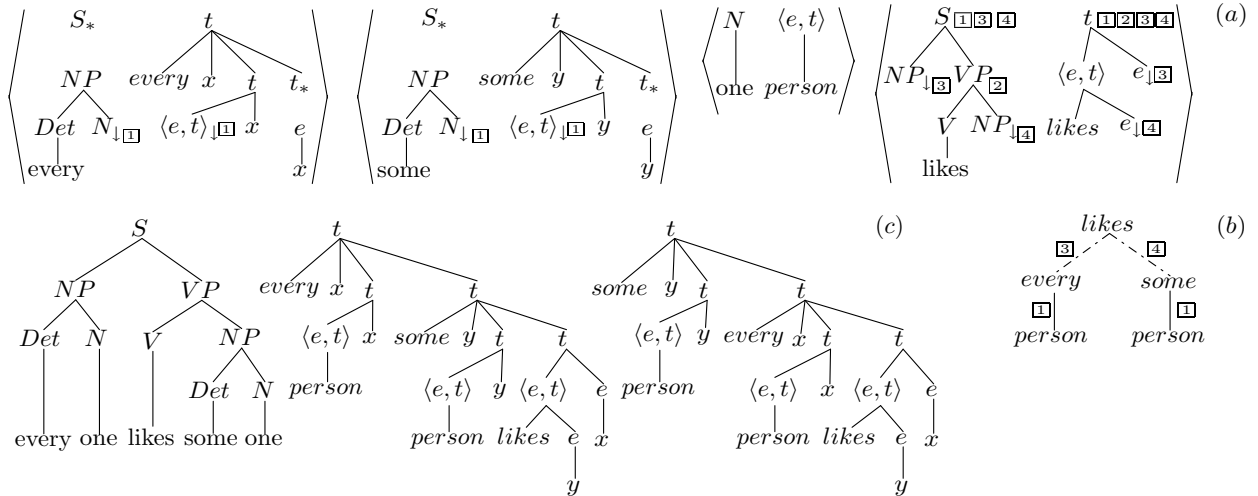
(a)

$S_*$ $NP$ $Det$ every $N_{\downarrow 1}$ $t$ $every$ $x$ $t$ $\langle e,t\rangle_{\downarrow 1}$ $x$ $t_*$ $e$ $x$

$S_*$ $NP$ $Det$ some $N_{\downarrow 1}$ $t$ $some$ $y$ $t$ $\langle e,t\rangle_{\downarrow 1}$ $y$ $t_*$ $e$ $y$

$N$ one $\langle e,t\rangle$ $person$

$S_{1\,3\,4}$ $NP_{\downarrow 3}$ $VP_{2}$ $V$ likes $NP_{\downarrow 4}$ $t_{1\,2\,3\,4}$ $\langle e,t\rangle$ $likes$ $e_{\downarrow 3}$ $e_{\downarrow 4}$

(c)

$S$ $NP$ $Det$ every $N$ one $VP$ $V$ likes $NP$ $Det$ some $N$ one

$t$ $every$ $x$ $t$ $\langle e,t\rangle$ $person$ $x$ $t$ $some$ $y$ $t$ $\langle e,t\rangle$ $person$ $y$ $t$ $\langle e,t\rangle$ $likes$ $e$ $y$ $e$ $x$

$t$ $some$ $y$ $t$ $\langle e,t\rangle$ $person$ $y$ $t$ $every$ $x$ $t$ $\langle e,t\rangle$ $person$ $x$ $t$ $\langle e,t\rangle$ $likes$ $e$ $y$ $e$ $x$

(b)

$likes$ 3 4 $every$ 1 $person$ $some$ 1 $person$